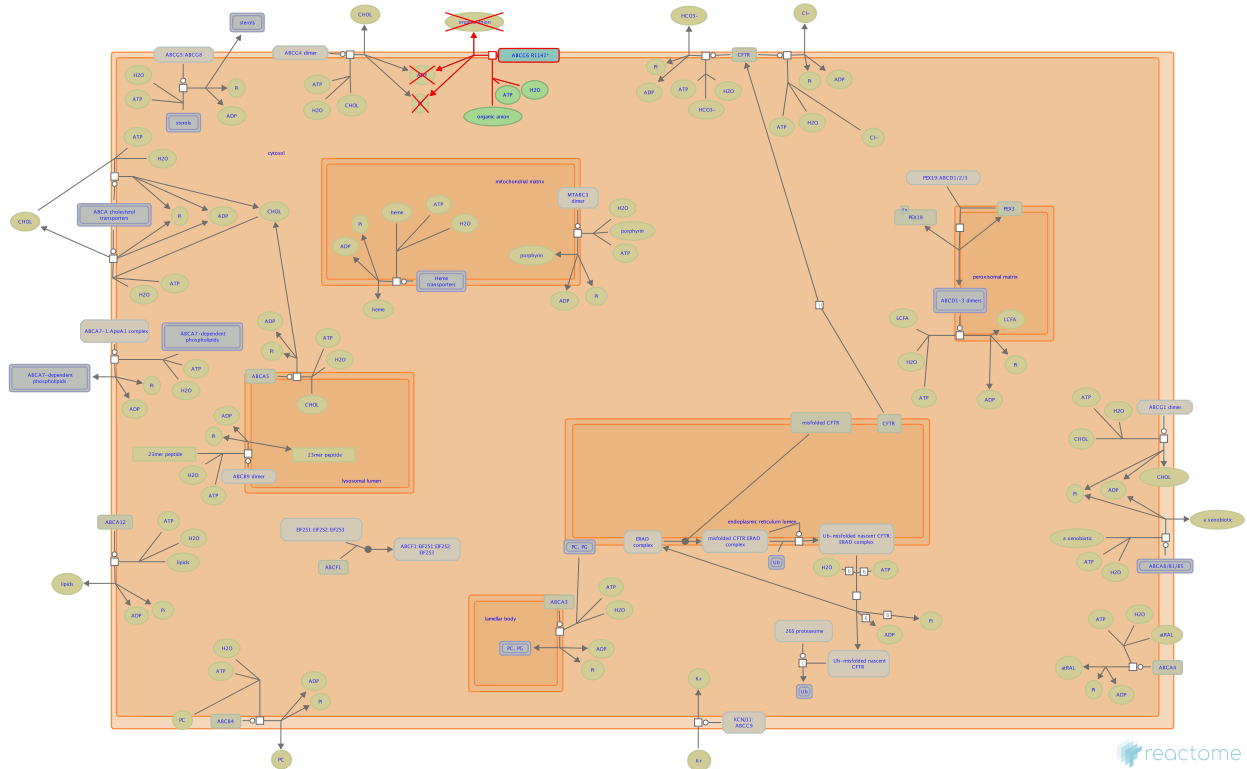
sterols
CHOL
organic anion
HCO3-
Cl-
ABCG5:ABCG8
ABCG4 dimer
ABCC6 R1141*
CFTR
H2O
ATP
Pi
ADP
sterols
ATP
H2O
CHOL
ATP
H2O
Pi
ADP
ATP
HCO3-
H2O
Pi
ADP
ATP
H2O
Cl-
ATP
H2O
cytosol
CHOL
ABCA cholesterol transporters
Pi
ADP
CHOL
H2O
ATP
mitochondrial matrix
MTABC3 dimer
heme
ATP
H2O
Pi
ADP
heme transporters
heme
H2O
porphyrin
porphyrin
ATP
ADP
Pi
PEX19:ABCD1/2/3
PEX19
PEX3
peroxisomal matrix
ABCD1-3 dimer
LCFA
LCFA
H2O
Pi
ATP
ADP
ABCA7:1:ApoA1 complex
ABCA7-dependent phospholipids
ABCA7-dependent phospholipids
ATP
Pi
H2O
ADP
ADP
Pi
ATP
H2O
ABCA5
CHOL
ADP
Pi
23mer peptide
23mer peptide
H2O
ABCB9 dimer
ATP
lysosomal lumen
misfolded CFTR
CFTR
ATP
H2O
ABCG1 dimer
CHOL
CHOL
Pi
ADP
a xenobiotic
a xenobiotic
ATP
H2O
ABCA8/B1/B5
ABCA12
ATP
H2O
lipids
lipids
ADP
Pi
EIF2S1:EIF2S2:EIF2S3
ABCF1:EIF2S1:EIF2S2:EIF2S3
ABCF1
PC, PG
ERAD complex
endoplasmic reticulum lumen
misfolded CFTR:ERAD complex
Ub-misfolded nascent CFTR:ERAD complex
Ub
H2O
ATP
ABCA3
ATP
H2O
lamellar body
PC, PG
ADP
Pi
ADP
Pi
26S proteasome
Ub
Ub-misfolded nascent CFTR
ATP
H2O
atRAL
atRAL
ABCA4
Pi
ADP
H2O
ATP
ADP
Pi
PC
ABCB4
PC
K+
KCNJ11:ABCC9
K+
reactome